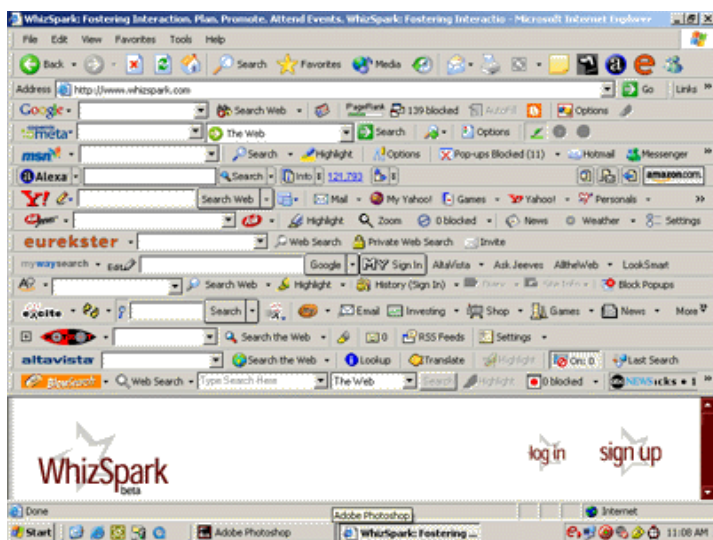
WhizSpark: Fostering Interaction. Plan. Promote. Attend Events. WhizSpark: Fostering Interactio - Microsoft Internet Explorer

File Edit View Favorites Tools Help

Back Search Favorites Media

Address http://www.whizspark.com Go Links

Google Search Web PageRank 139 blocked AutoFill Options

meta The Web Search Options

msn Search Highlight Options Pop-ups Blocked (11) Hotmail Messenger

Alexa Search Info 121,792 amazon.com

Y! Search Web Mail My Yahoo! Games Yahoo! Personals

Highlight Zoom 0 blocked News Weather Settings

eurekster Web Search Private Web Search Invite

mywaysearch Google My Sign In AltaVista Ask Jeeves AlltheWeb LookSmart

Search Web Highlight History (Sign In) Block Popups

excite Search Email Investing Shop Games News More

Search the Web 0 RSS Feeds Settings

altavista Search the Web Lookup Translate Highlight On: 0 Last Search

Web Search Type Search Here The Web Search Highlight 0 blocked NEWS icks • 1

WhizSpark beta

log in

sign up

Done Internet

Adobe Photoshop

Start Adobe Photoshop WhizSpark: Fostering ... 11:08 AM